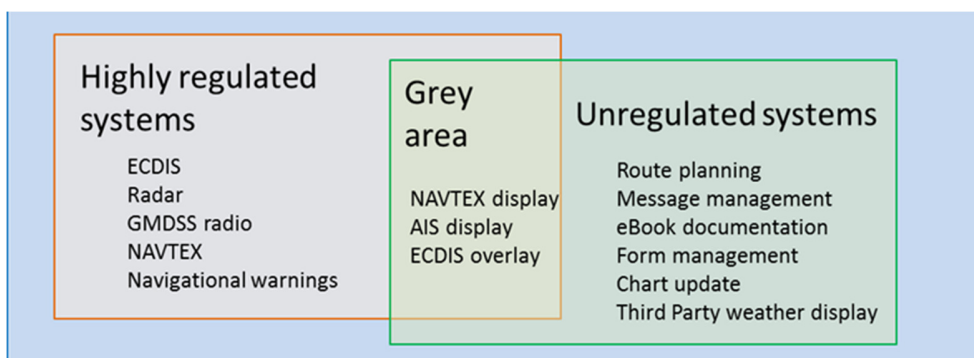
Highly regulated systems

ECDIS
Radar
GMDSS radio
NAVTEX
Navigational warnings

Grey area

NAVTEX display
AIS display
ECDIS overlay

Unregulated systems

Route planning
Message management
eBook documentation
Form management
Chart update
Third Party weather display